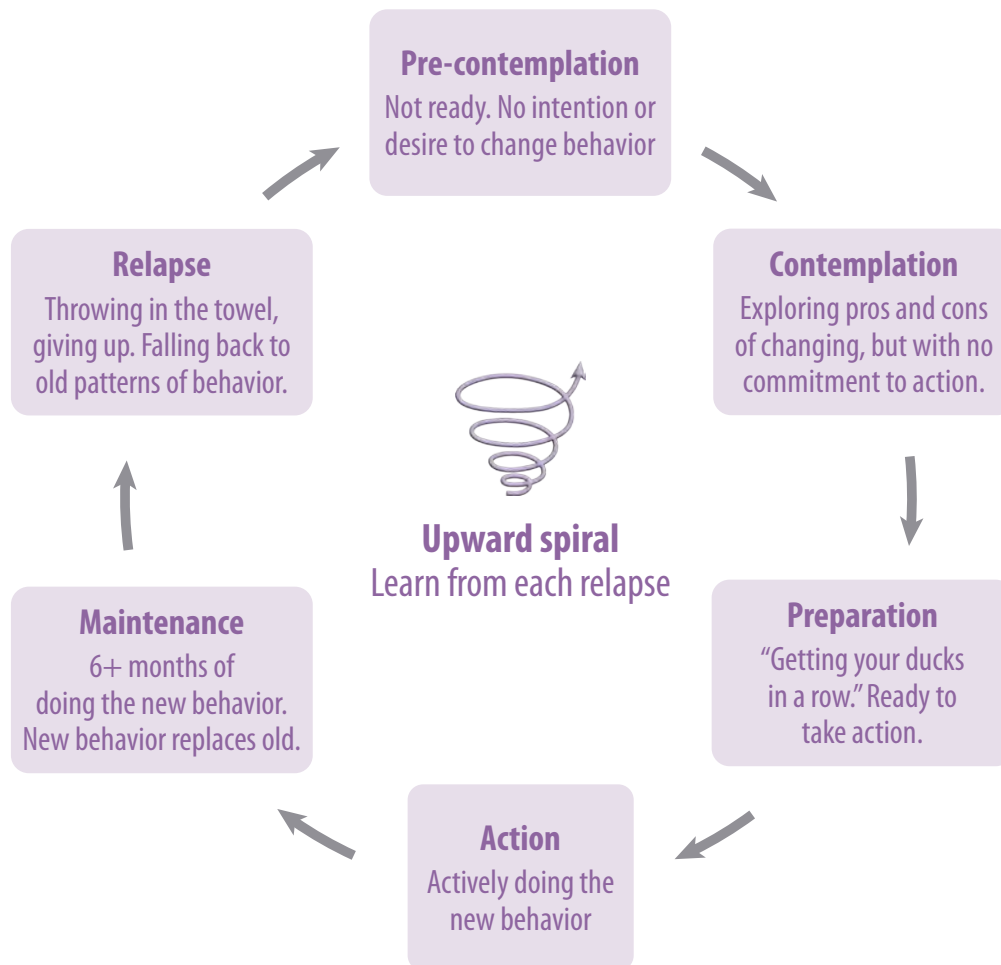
Pre-contemplation
Not ready. No intention or desire to change behavior

Contemplation
Exploring pros and cons of changing, but with no commitment to action.

Preparation
“Getting your ducks in a row.” Ready to take action.

Action
Actively doing the new behavior

Maintenance
6+ months of doing the new behavior. New behavior replaces old.

Relapse
Throwing in the towel, giving up. Falling back to old patterns of behavior.

Upward spiral
Learn from each relapse